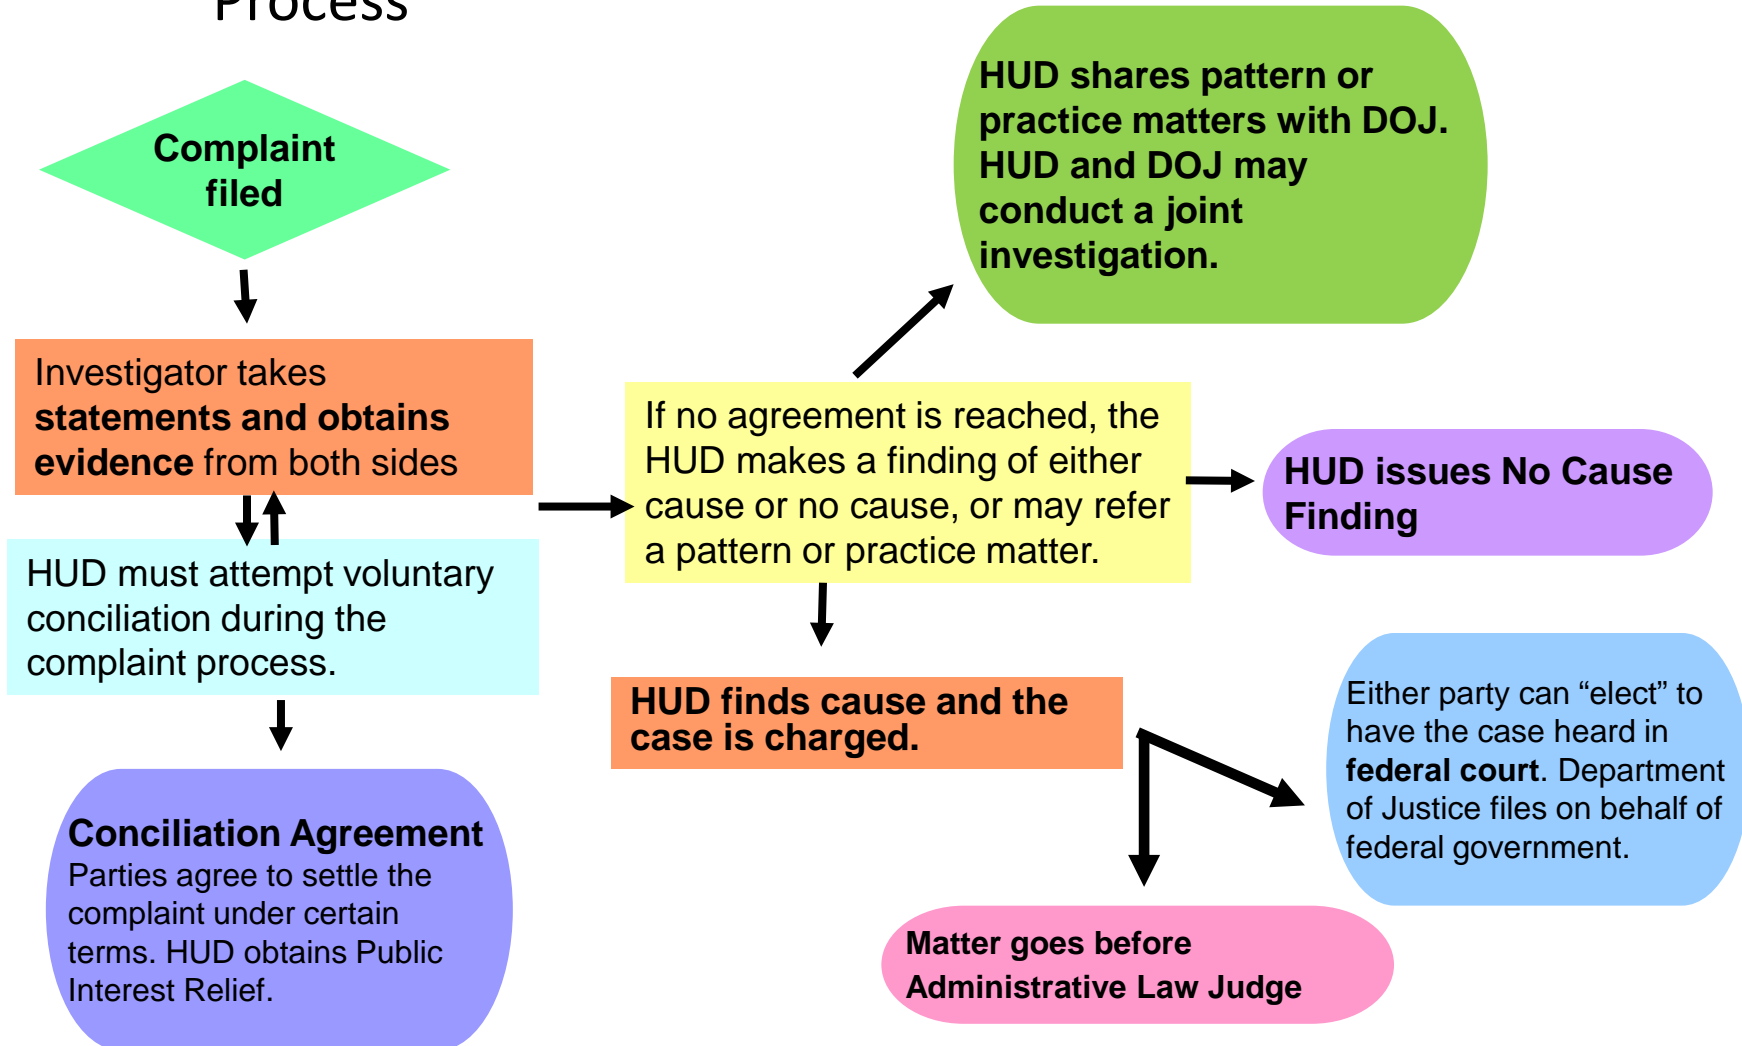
Process

Complaint filed

Investigator takes **statements and obtains evidence** from both sides

HUD must attempt voluntary conciliation during the complaint process.

**Conciliation Agreement**
Parties agree to settle the complaint under certain terms. HUD obtains Public Interest Relief.

If no agreement is reached, the HUD makes a finding of either cause or no cause, or may refer a pattern or practice matter.

HUD shares pattern or practice matters with DOJ. HUD and DOJ may conduct a joint investigation.

HUD issues No Cause Finding

HUD finds cause and the case is charged.

Either party can “elect” to have the case heard in **federal court**. Department of Justice files on behalf of federal government.

Matter goes before Administrative Law Judge